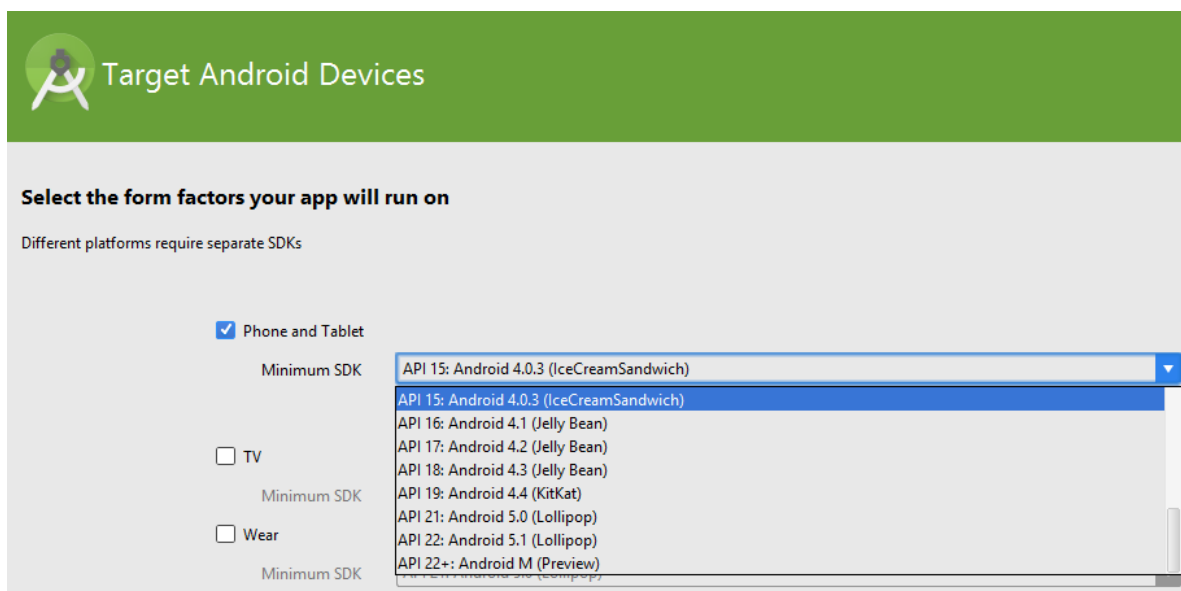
Target Android Devices

Select the form factors your app will run on

Different platforms require separate SDKs

Phone and Tablet

Minimum SDK

API 15: Android 4.0.3 (IceCreamSandwich)

API 15: Android 4.0.3 (IceCreamSandwich)
API 16: Android 4.1 (Jelly Bean)
API 17: Android 4.2 (Jelly Bean)
API 18: Android 4.3 (Jelly Bean)
API 19: Android 4.4 (KitKat)
API 21: Android 5.0 (Lollipop)
API 22: Android 5.1 (Lollipop)
API 22+: Android M (Preview)

TV

Minimum SDK

Wear

Minimum SDK

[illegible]